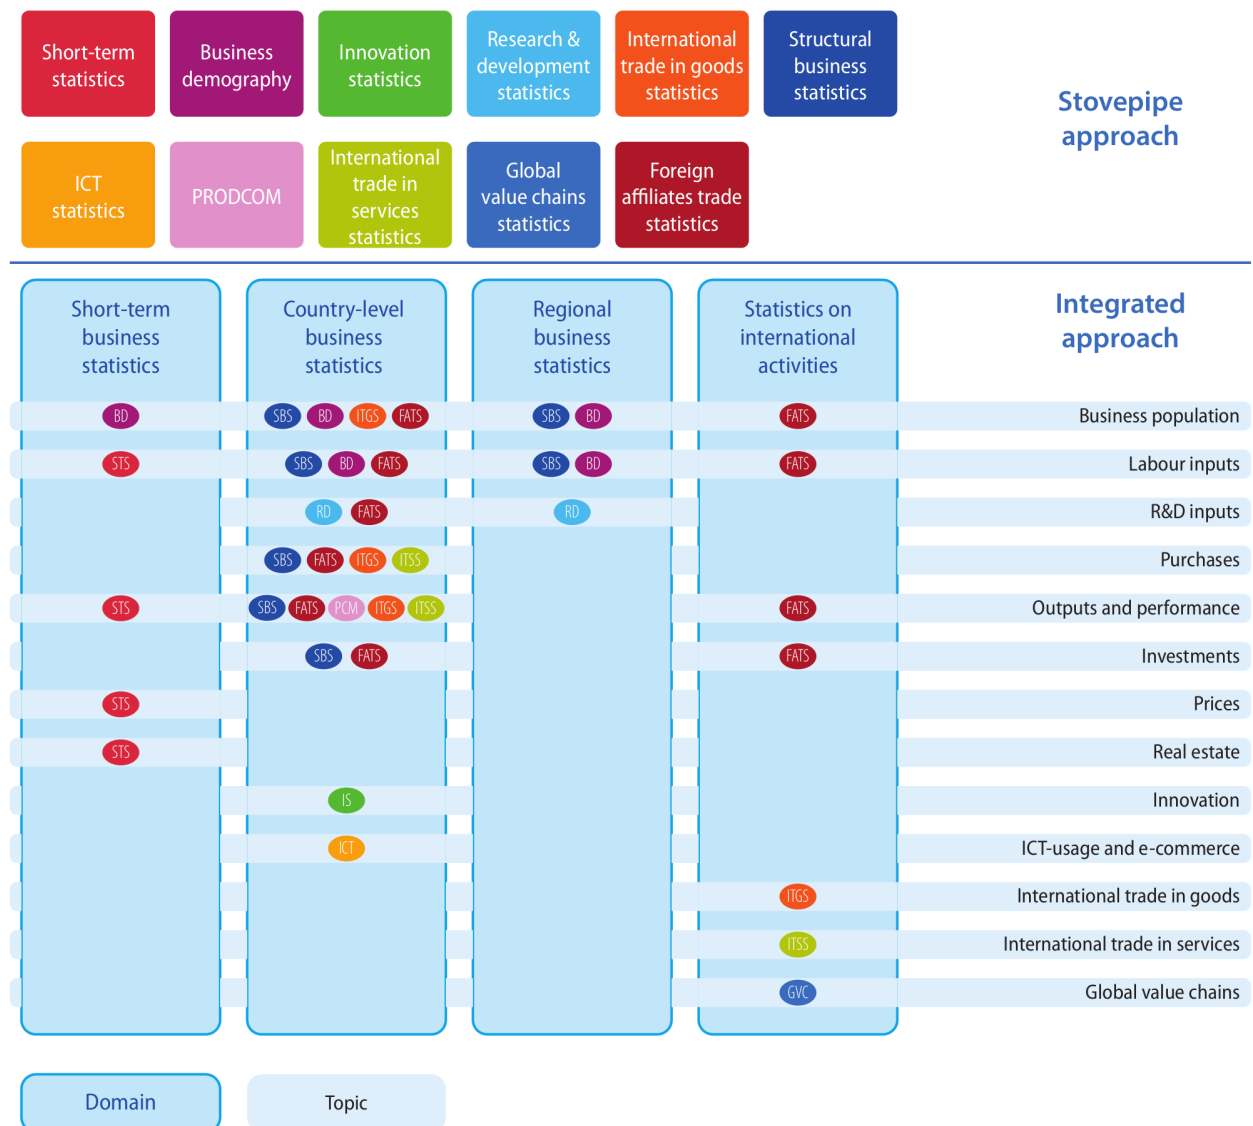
Short-term statistics

Business demography

Innovation statistics

Research & development statistics

International trade in goods statistics

Structural business statistics

ICT statistics

PRODCOM

International trade in services statistics

Global value chains statistics

Foreign affiliates trade statistics

Stovepipe approach

Short-term business statistics

Country-level business statistics

Regional business statistics

Statistics on international activities

Integrated approach

| Short-term business statistics | Country-level business statistics | Regional business statistics | Statistics on international activities | Topic |
|---|---|---|---|---|
| BD | SBS BD ITGS FATS | SBS BD | FATS | Business population |
| STS | SBS BD FATS | SBS BD | FATS | Labour inputs |
| | RD FATS | RD | | R&D inputs |
| | SBS FATS ITGS ITSS | | | Purchases |
| STS | SBS FATS PCM ITGS ITSS | | FATS | Outputs and performance |
| | SBS FATS | | FATS | Investments |
| STS | | | | Prices |
| STS | | | | Real estate |
| | IS | | | Innovation |
| | ICT | | | ICT-usage and e-commerce |
| | | | ITGS | International trade in goods |
| | | | ITSS | International trade in services |
| | | | GVC | Global value chains |

Domain

Topic